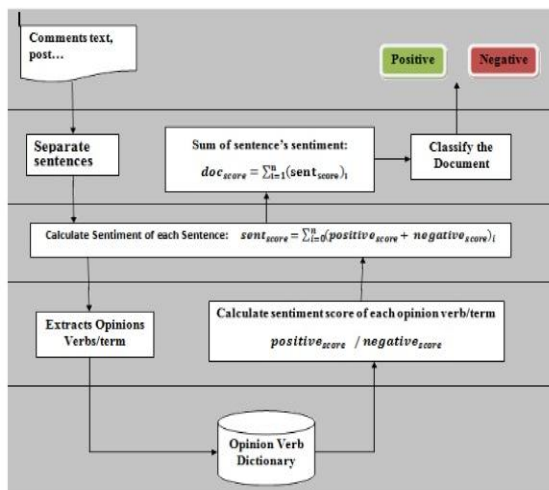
Comments text, post...

Positive

Negative

Separate sentences

Sum of sentence's sentiment:

$doc_{score} = \sum_{i=1}^{n}(\text{sent}_{score})_i$

Classify the Document

Calculate Sentiment of each Sentence: $sent_{score} = \sum_{i=0}^{n}(positive_{score} + negative_{score})_i$

Extracts Opinions Verbs/term

Calculate sentiment score of each opinion verb/term

$positive_{score}$ / $negative_{score}$

Opinion Verb Dictionary